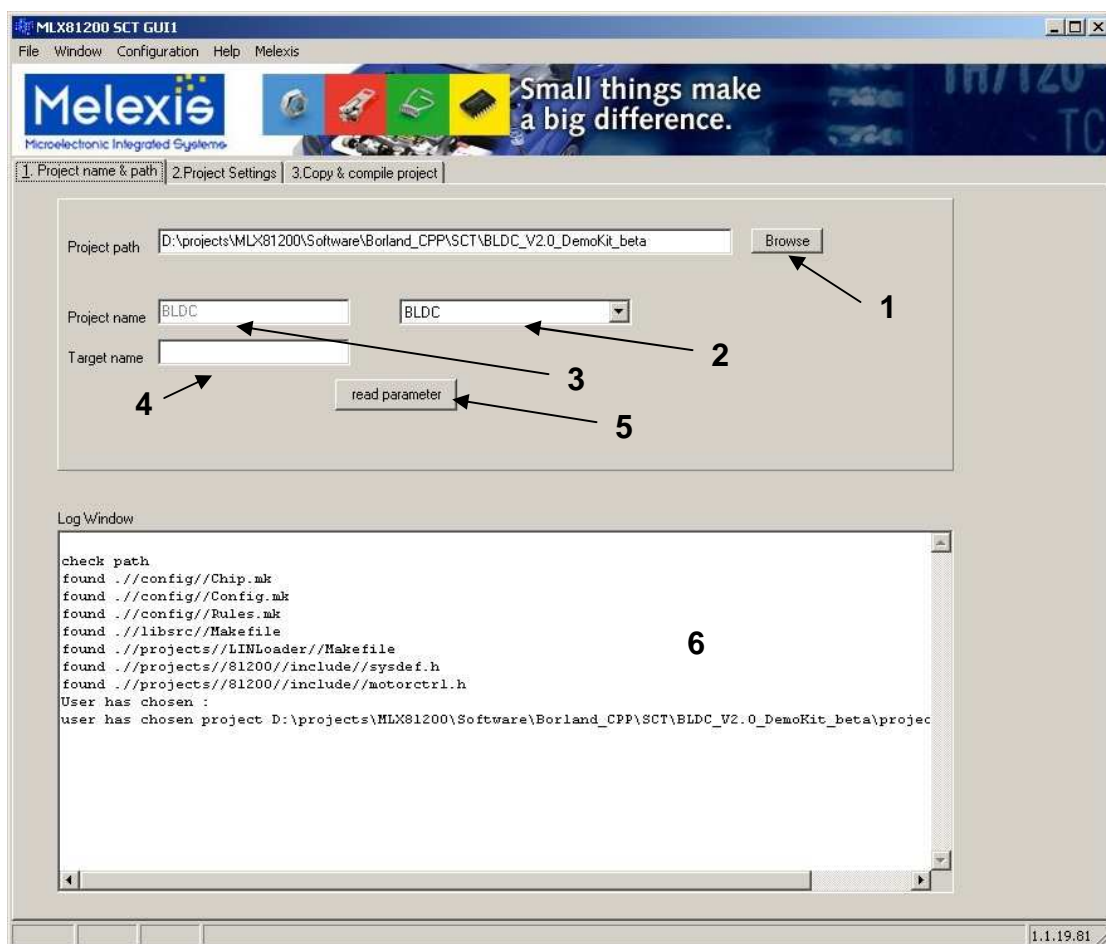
MLX81200 SCT GUI1

File Window Configuration Help Melexis

Melexis
Microelectronic Integrated Systems

Small things make a big difference.

1. Project name & path | 2.Project Settings | 3.Copy & compile project

Project path D:\projects\MLX81200\Software\Borland_CPP\SCT\BLDC_V2.0_DemoKit_beta

Browse

1

Project name BLDC

BLDC

2

Target name

3

4

read parameter

5

Log Window

check path
found .//config//Chip.mk
found .//config//Config.mk
found .//config//Rules.mk
found .//libsrc//Makefile
found .//projects//LINLoader//Makefile
found .//projects//81200//include//sysdef.h
found .//projects//81200//include//motorctrl.h
User has chosen :
user has chosen project D:\projects\MLX81200\Software\Borland_CPP\SCT\BLDC_V2.0_DemoKit_beta\projec

6

1.1.19.81